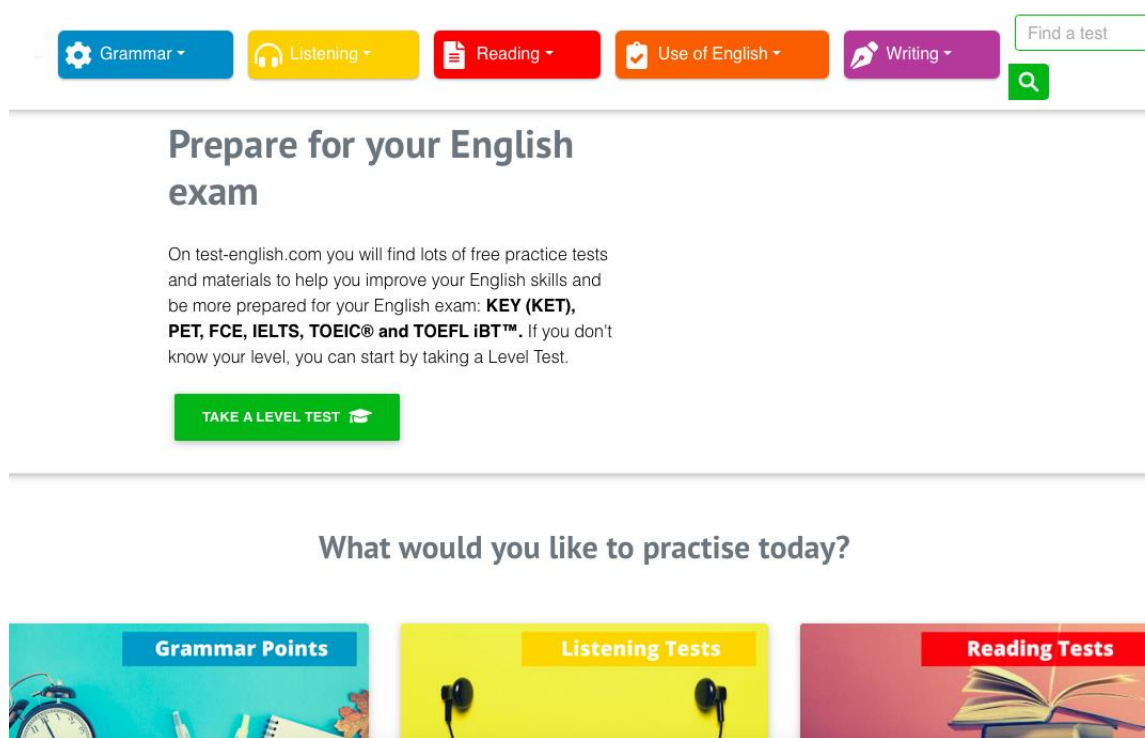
Grammar Listening Reading Use of English Writing

Find a test

Prepare for your English exam

On test-english.com you will find lots of free practice tests and materials to help you improve your English skills and be more prepared for your English exam: **KEY (KET), PET, FCE, IELTS, TOEIC® and TOEFL iBT™.** If you don't know your level, you can start by taking a Level Test.

TAKE A LEVEL TEST

What would you like to practise today?

Grammar Points

Listening Tests

Reading Tests